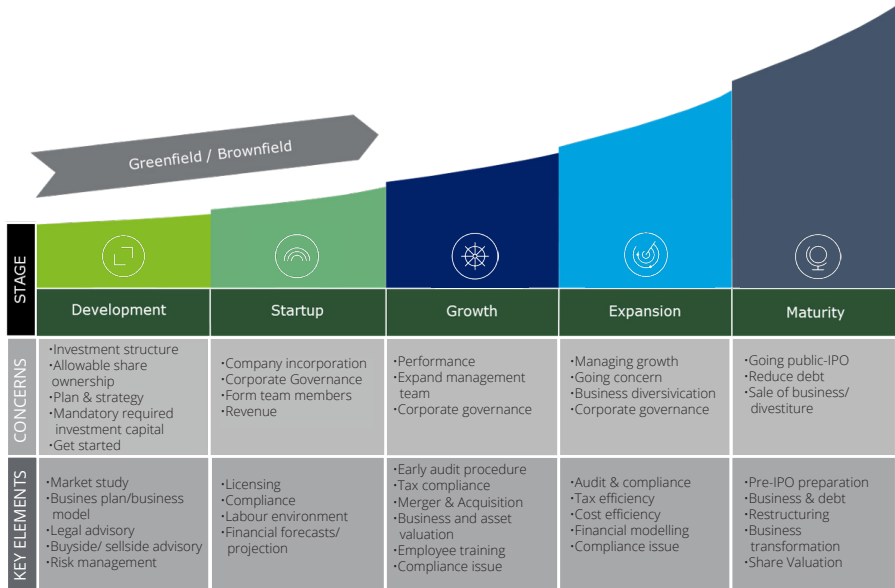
Greenfield / Brownfield

STAGE

| | Development | Startup | Growth | Expansion | Maturity |
|---|---|---|---|---|---|
| CONCERNS | •Investment structure •Allowable share ownership •Plan & strategy •Mandatory required investment capital •Get started | •Company incorporation •Corporate Governance •Form team members •Revenue | •Performance •Expand management team •Corporate governance | •Managing growth •Going concern •Business diversivication •Corporate governance | •Going public-IPO •Reduce debt •Sale of business/ divestiture |
| KEY ELEMENTS | •Market study •Busines plan/business model •Legal advisory •Buyside/ sellside advisory •Risk management | •Licensing •Compliance •Labour environment •Financial forecasts/ projection | •Early audit procedure •Tax compliance •Merger & Acquisition •Business and asset valuation •Employee training •Compliance issue | •Audit & compliance •Tax efficiency •Cost efficiency •Financial modelling •Compliance issue | •Pre-IPO preparation •Business & debt •Restructuring •Business transformation •Share Valuation |